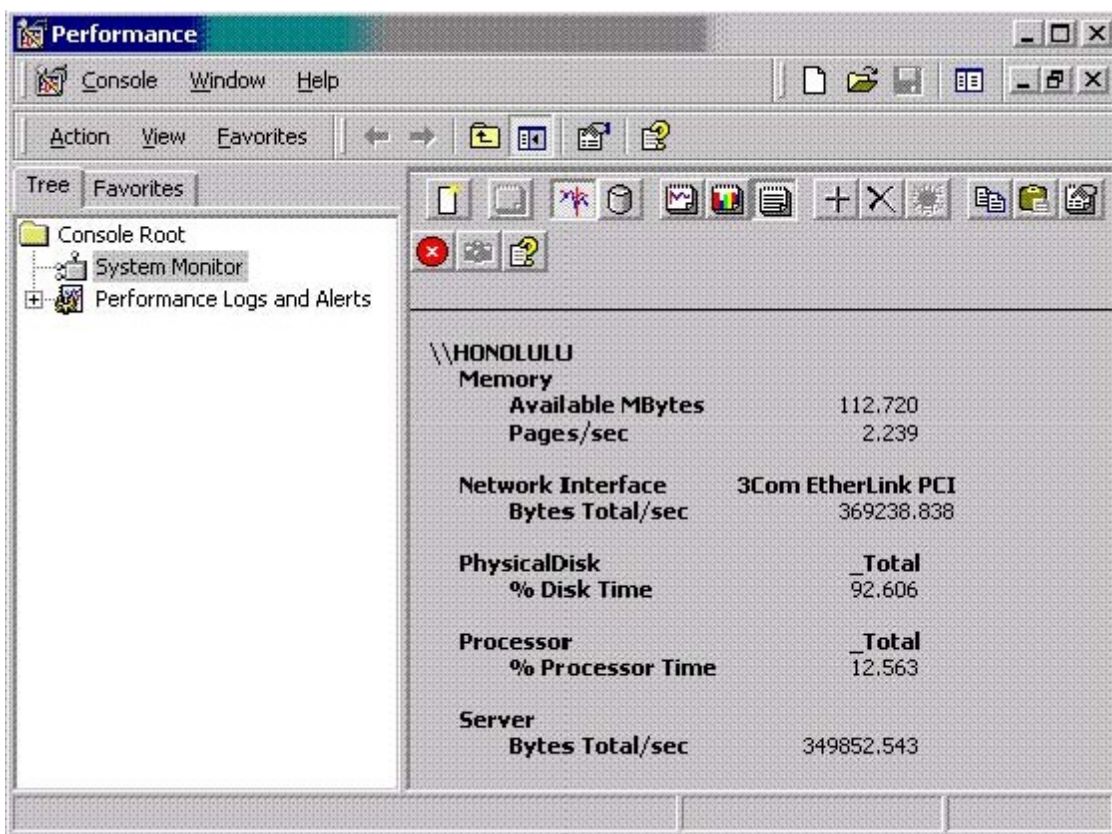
Performance

Console Window Help

Action View Favorites

Tree Favorites

Console Root
System Monitor
Performance Logs and Alerts

\\HONOLULU
Memory
Available MBytes 112.720
Pages/sec 2.239

Network Interface 3Com EtherLink PCI
Bytes Total/sec 369238.838

PhysicalDisk _Total
% Disk Time 92.606

Processor _Total
% Processor Time 12.563

Server
Bytes Total/sec 349852.543